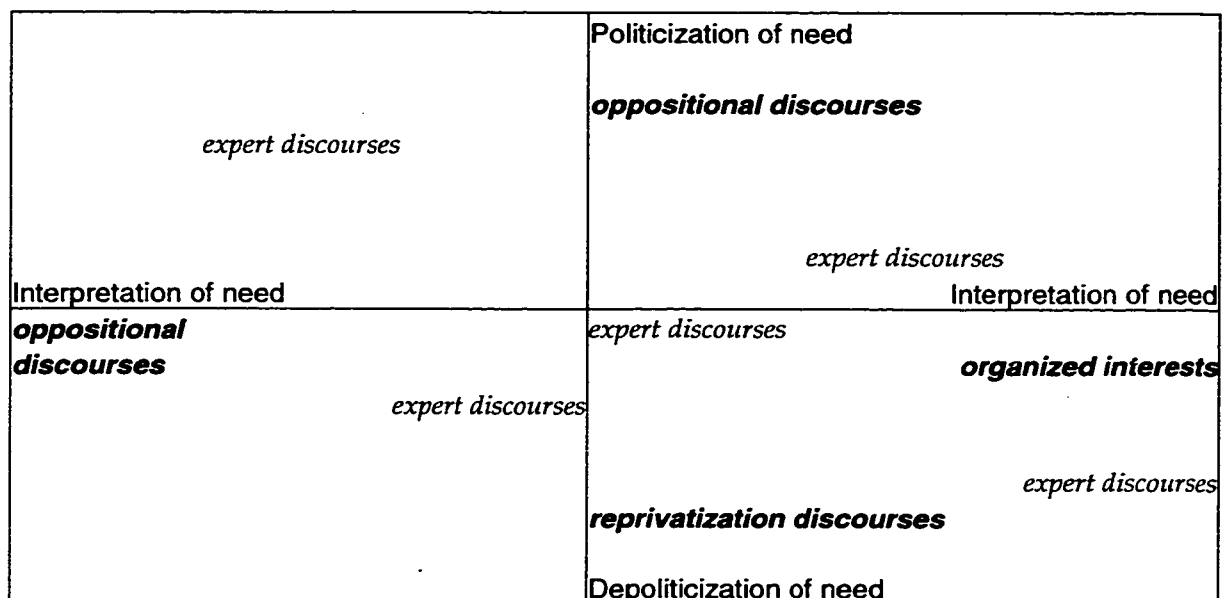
Politicization of need

***oppositional discourses***

*expert discourses*

*expert discourses*

Interpretation of need

Interpretation of need

***oppositional discourses***

*expert discourses*

*expert discourses*

***organized interests***

*expert discourses*

***reprivatization discourses***

Depoliticization of need